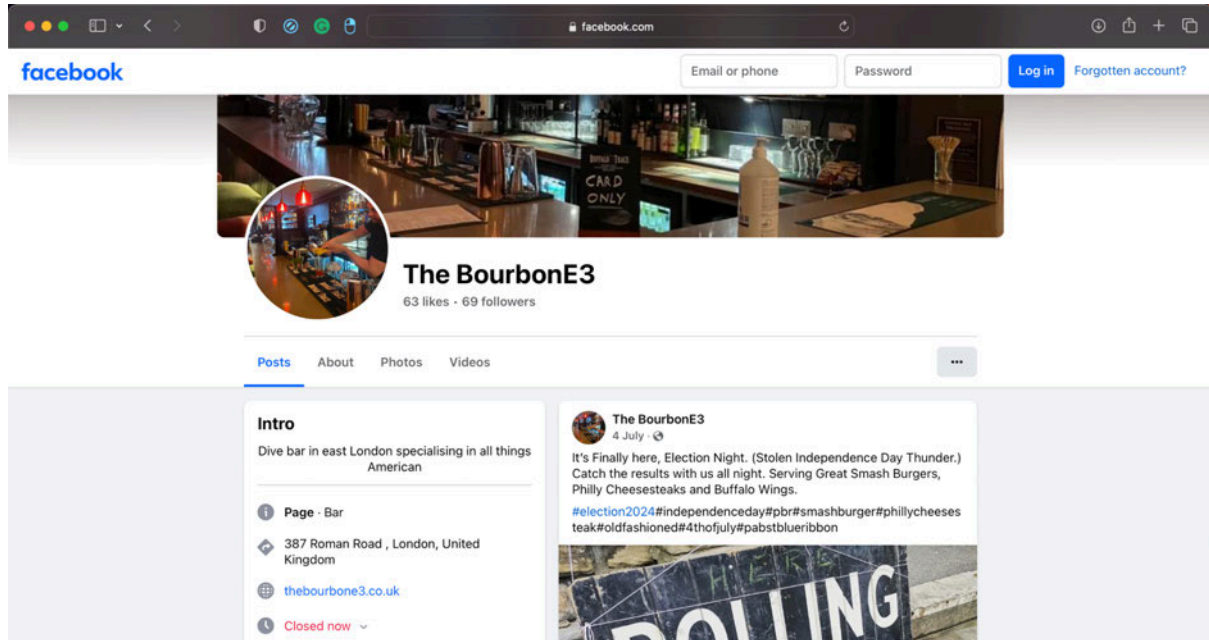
facebook.com

facebook

Email or phone

Password

Log in

Forgotten account?

BUFFALO TRACE

CARD ONLY

The BourbonE3

63 likes • 69 followers

Posts About Photos Videos

•••

Intro

Dive bar in east London specialising in all things American

Page · Bar

387 Roman Road , London, United Kingdom

thebourbone3.co.uk

Closed now

The BourbonE3

4 July ·

It's Finally here, Election Night. (Stolen Independence Day Thunder.) Catch the results with us all night. Serving Great Smash Burgers, Philly Cheesesteaks and Buffalo Wings.

#election2024#independenceday#pbr#smashburger#phillycheesesteak#oldfashioned#4thofjuly#pabstblueribbon

HERE

POLLING